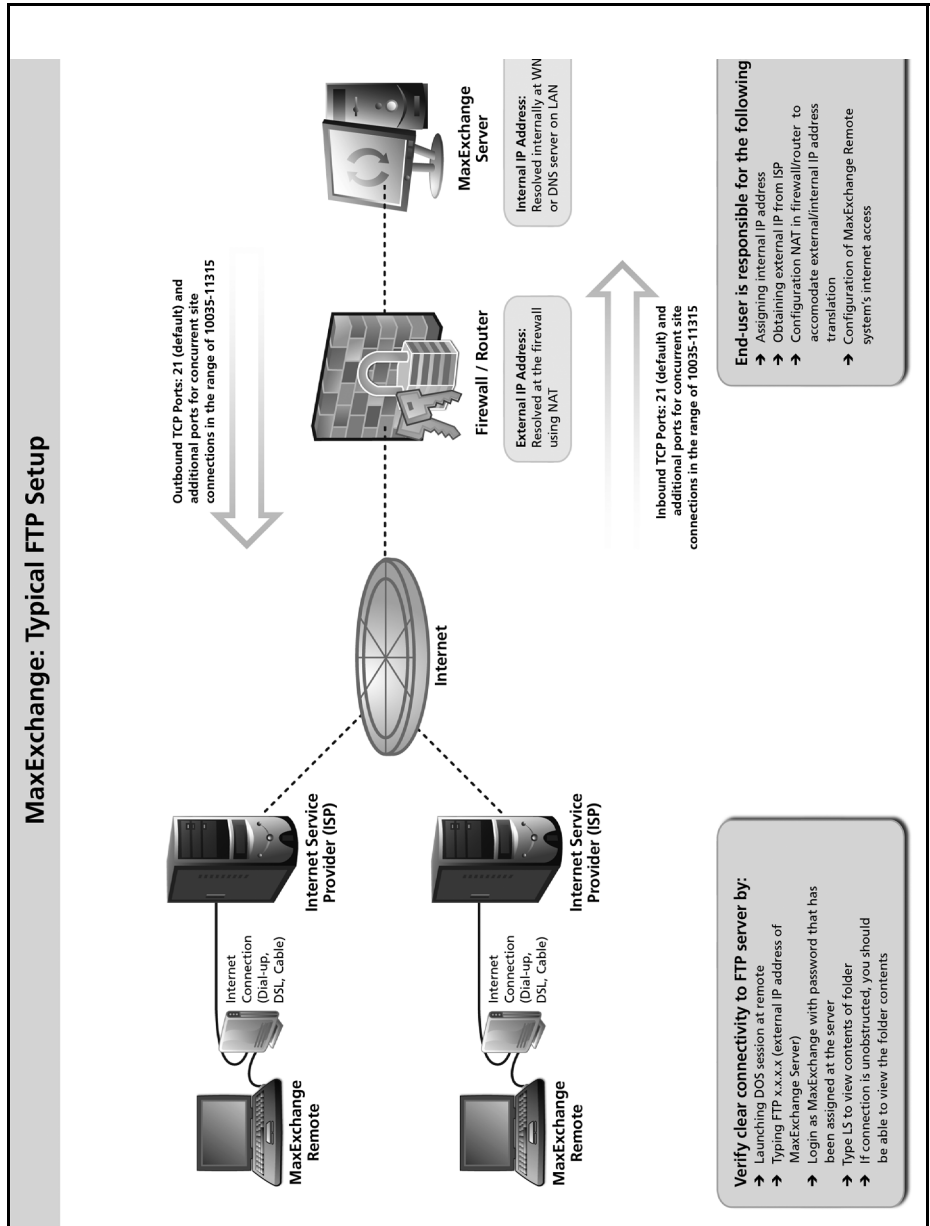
MaxExchange: Typical FTP Setup

MaxExchange Remote

Internet Connection (Dial-up, DSL, Cable)

Internet Service Provider (ISP)

MaxExchange Remote

Internet Connection (Dial-up, DSL, Cable)

Internet Service Provider (ISP)

Internet

Outbound TCP Ports: 21 (default) and additional ports for concurrent site connections in the range of 10035-11315

Inbound TCP Ports: 21 (default) and additional ports for concurrent site connections in the range of 10035-11315

Firewall / Router

External IP Address: Resolved at the firewall using NAT

MaxExchange Server

Internal IP Address: Resolved internally at WN or DNS server on LAN

Verify clear connectivity to FTP server by:
→ Launching DOS session at remote
→ Typing FTP x.x.x.x (external IP address of MaxExchange Server)
→ Login as MaxExchange with password that has been assigned at the server
→ Type LS to view contents of folder
→ If connection is unobstructed, you should be able to view the folder contents

End-user is responsible for the following
→ Assigning internal IP address
→ Obtaining external IP from ISP
→ Configuration NAT in firewall/router to accomodate external/internal IP address translation
→ Configuration of MaxExchange Remote system's internet access